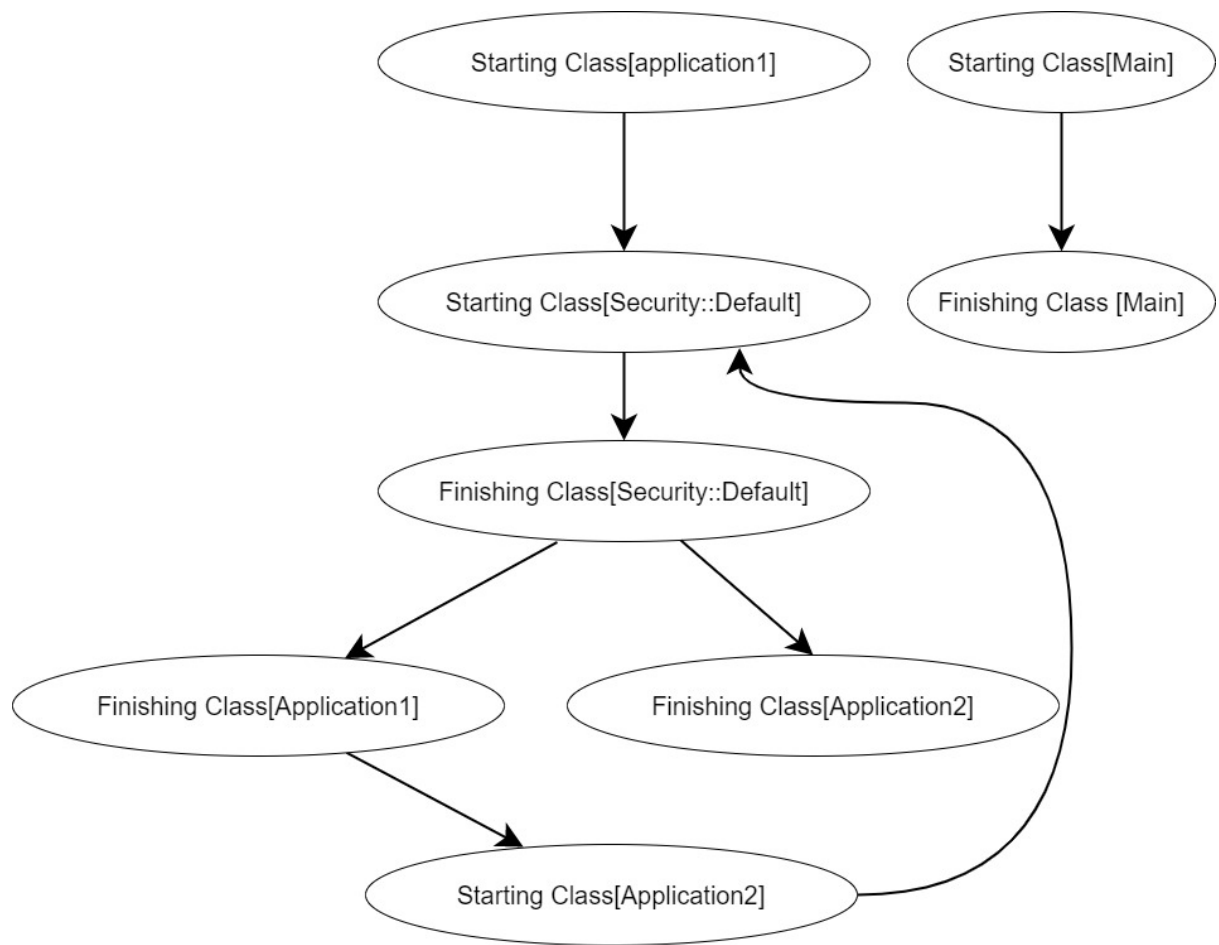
Starting Class[application1]

Starting Class[Main]

Starting Class[Security::Default]

Finishing Class [Main]

Finishing Class[Security::Default]

Finishing Class[Application1]

Finishing Class[Application2]

Starting Class[Application2]